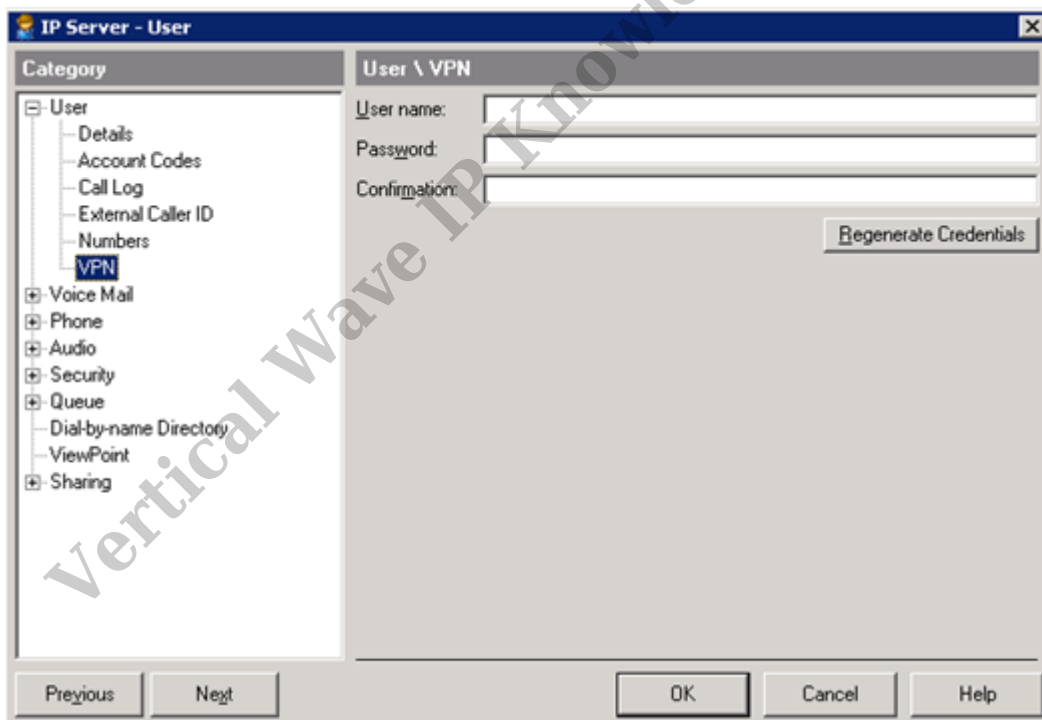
IP Server - User

Category

User
Details
Account Codes
Call Log
External Caller ID
Numbers
VPN
Voice Mail
Phone
Audio
Security
Queue
Dial-by-name Directory
ViewPoint
Sharing

User \ VPN

User name:
Password:
Confirmation:

Regenerate Credentials

Previous
Next
OK
Cancel
Help

Vertical Wave IP Knowle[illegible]